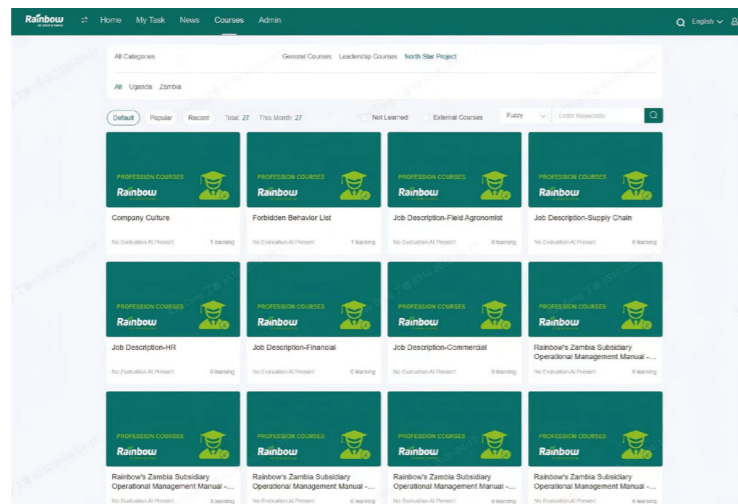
Rainbow Home My Task News Courses Admin English

All Categories General Courses Leadership Courses North Star Project

All Uganda Zambia

Default Popular Recent Total: 27 This Month: 27 Not Learned External Courses Fuzzy Enter Keywords

PROFESSION COURSES
Rainbow
Company Culture
No Evaluation At Present 1 learning

PROFESSION COURSES
Rainbow
Forbidden Behavior List
No Evaluation At Present 1 learning

PROFESSION COURSES
Rainbow
Job Description-Field Agronomist
No Evaluation At Present 0 learning

PROFESSION COURSES
Rainbow
Job Description-Supply Chain
No Evaluation At Present 0 learning

PROFESSION COURSES
Rainbow
Job Description-HR
No Evaluation At Present 0 learning

PROFESSION COURSES
Rainbow
Job Description-Financial
No Evaluation At Present 0 learning

PROFESSION COURSES
Rainbow
Job Description-Commercial
No Evaluation At Present 0 learning

PROFESSION COURSES
Rainbow
Rainbow's Zambia Subsidiary Operational Management Manual -...
No Evaluation At Present 0 learning

PROFESSION COURSES
Rainbow
Rainbow's Zambia Subsidiary Operational Management Manual -...
No Evaluation At Present 0 learning

PROFESSION COURSES
Rainbow
Rainbow's Zambia Subsidiary Operational Management Manual -...
No Evaluation At Present 0 learning

PROFESSION COURSES
Rainbow
Rainbow's Zambia Subsidiary Operational Management Manual -...
No Evaluation At Present 0 learning

PROFESSION COURSES
Rainbow
Rainbow's Zambia Subsidiary Operational Management Manual -...
No Evaluation At Present 0 learning